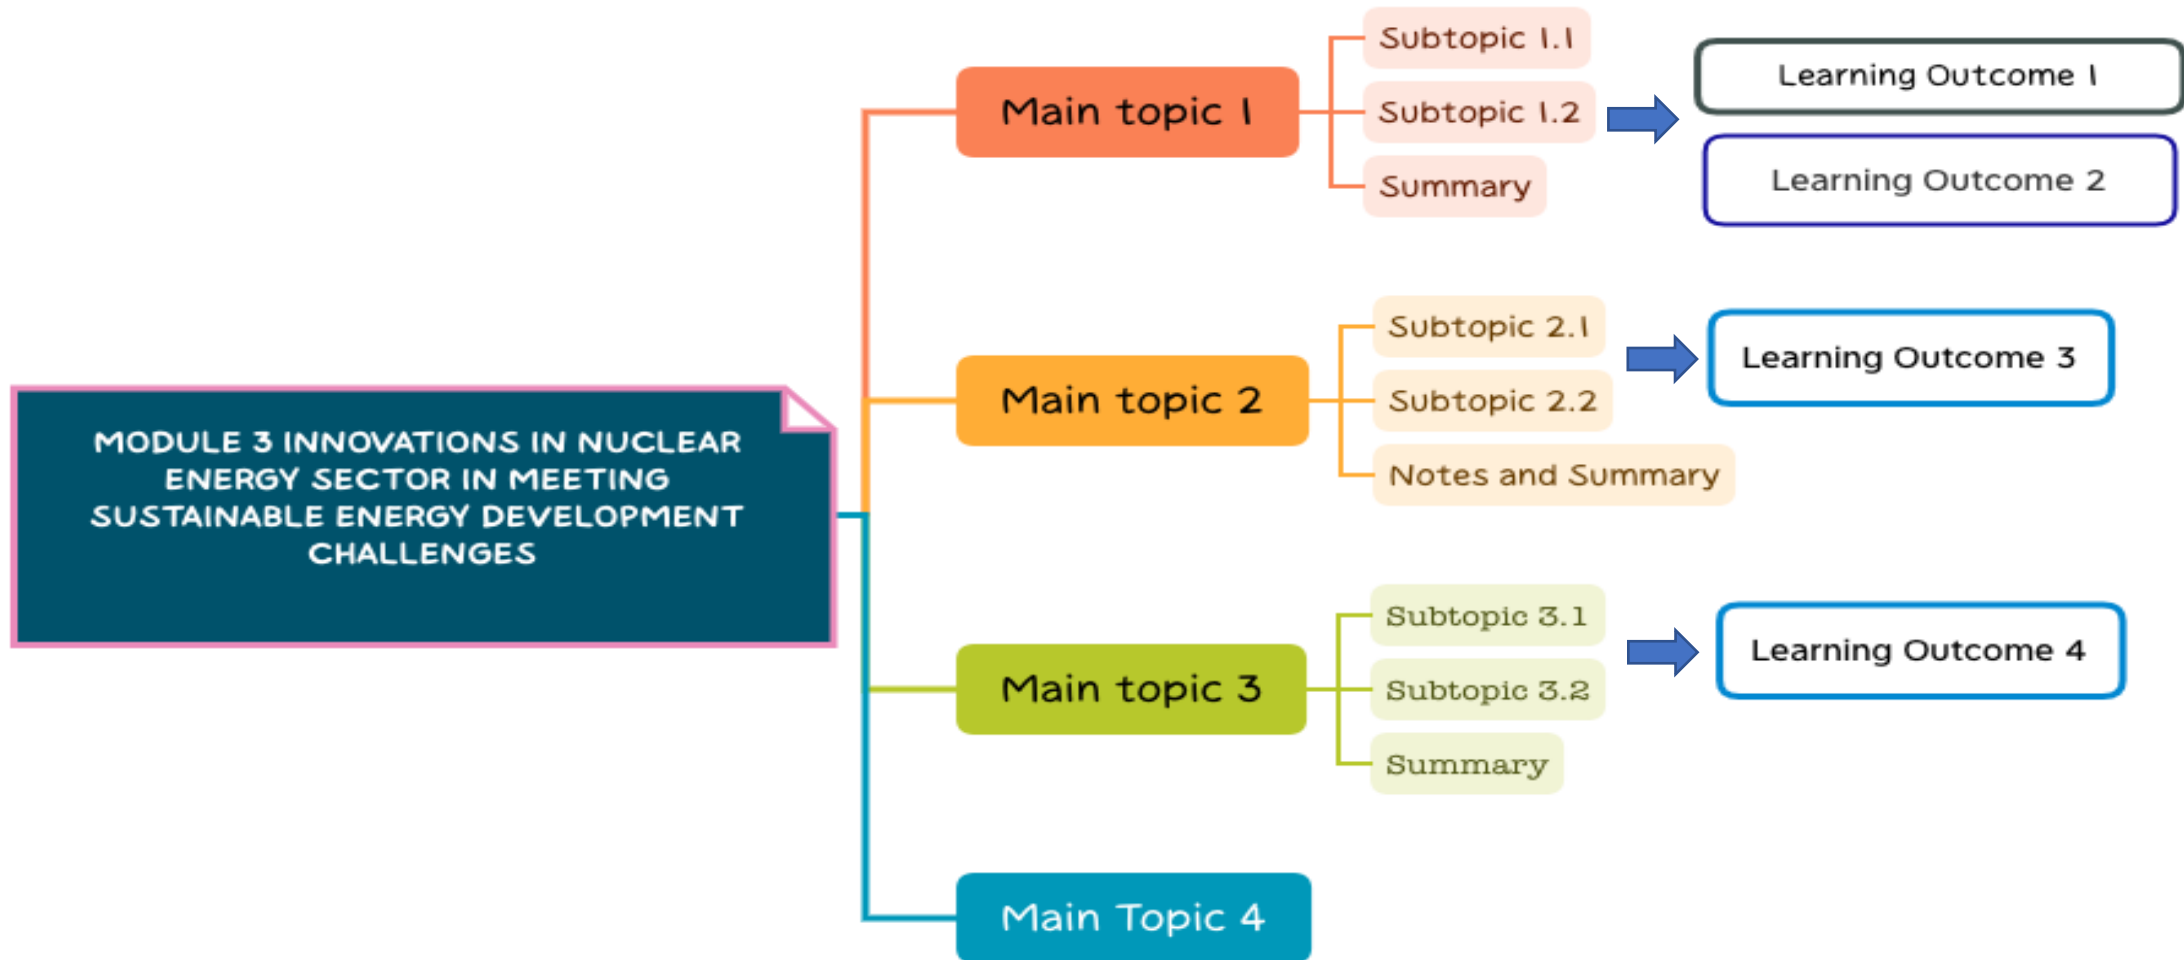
MODULE 3 INNOVATIONS IN NUCLEAR ENERGY SECTOR IN MEETING SUSTAINABLE ENERGY DEVELOPMENT CHALLENGES

Main topic 1

Subtopic 1.1

Subtopic 1.2

Summary

Learning Outcome 1

Learning Outcome 2

Main topic 2

Subtopic 2.1

Subtopic 2.2

Notes and Summary

Learning Outcome 3

Main topic 3

Subtopic 3.1

Subtopic 3.2

Summary

Learning Outcome 4

Main Topic 4